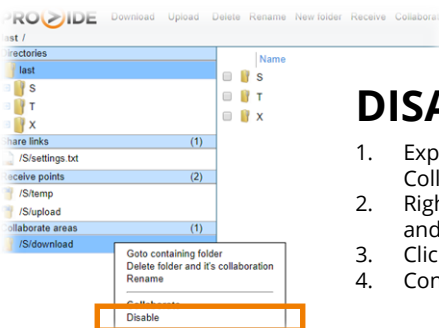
PROVIDE Download Upload Delete Rename New folder Receive Collabora

ast /

irectories

last

S

T

X

hare links (1)

/S/settings.txt

eceive points (2)

/S/temp

/S/upload

ollaborate areas (1)

/S/download

Name

S

T

X

Goto containing folder
Delete folder and it's collaboration
Rename

Collaborate
Disable

DISA

1. Exp
Coll
2. Righ
and
3. Clic
4. Con